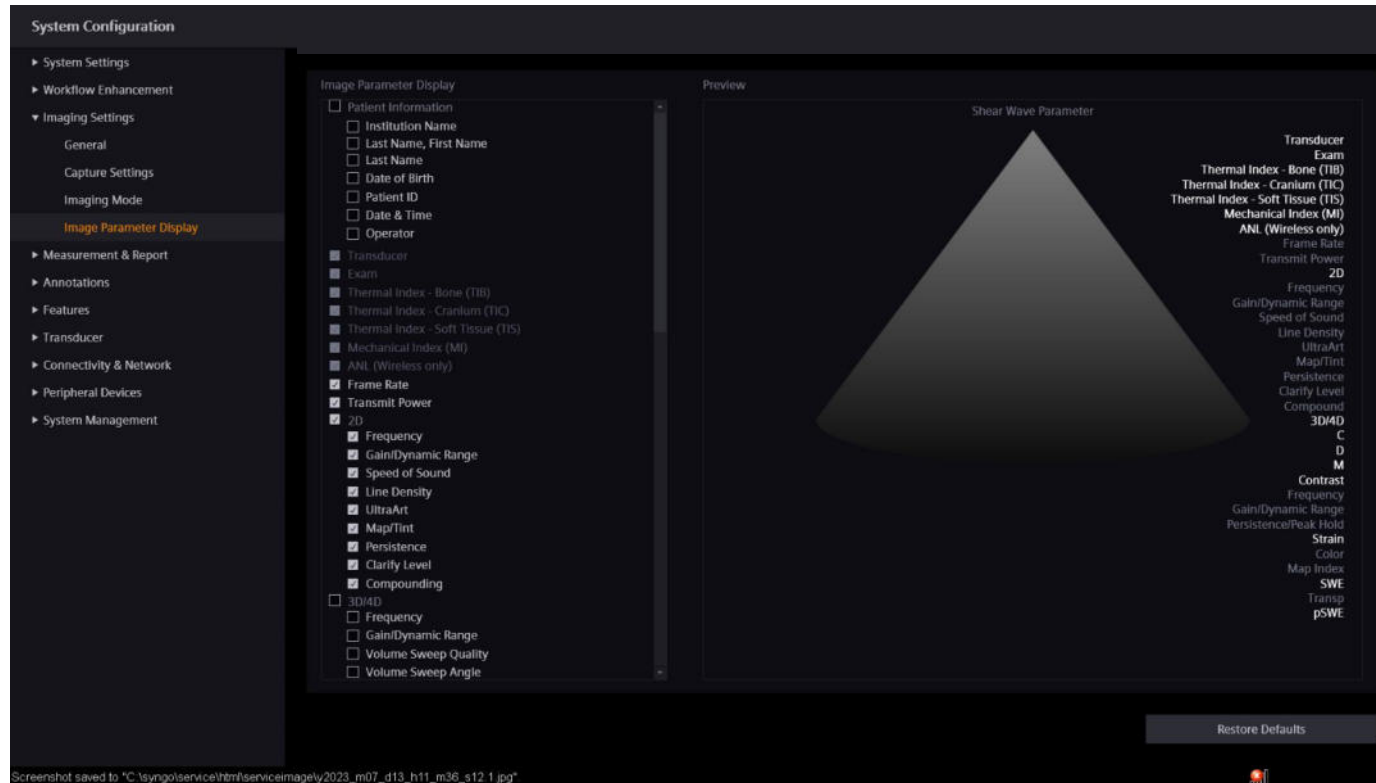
System Configuration

▶ System Settings
▶ Workflow Enhancement
▼ Imaging Settings
General
Capture Settings
Imaging Mode
Image Parameter Display
▶ Measurement & Report
▶ Annotations
▶ Features
▶ Transducer
▶ Connectivity & Network
▶ Peripheral Devices
▶ System Management

Image Parameter Display

☐ Patient Information
☐ Institution Name
☐ Last Name, First Name
☐ Last Name
☐ Date of Birth
☐ Patient ID
☐ Date & Time
☐ Operator
Transducer
Exam
Thermal Index - Bone (TIB)
Thermal Index - Cranium (TIC)
Thermal Index - Soft Tissue (TIS)
Mechanical Index (MI)
ANL (Wireless only)
☑ Frame Rate
☑ Transmit Power
☑ 2D
☑ Frequency
☑ Gain/Dynamic Range
☑ Speed of Sound
☑ Line Density
☑ UltraArt
☑ Map/Tint
☑ Persistence
☑ Clarify Level
☑ Compounding
☐ 3D/4D
☐ Frequency
☐ Gain/Dynamic Range
☐ Volume Sweep Quality
☐ Volume Sweep Angle

Preview

Shear Wave Parameter

Transducer
Exam
Thermal Index - Bone (TIB)
Thermal Index - Cranium (TIC)
Thermal Index - Soft Tissue (TIS)
Mechanical Index (MI)
ANL (Wireless only)
Frame Rate
Transmit Power
2D
Frequency
Gain/Dynamic Range
Speed of Sound
Line Density
UltraArt
Map/Tint
Persistence
Clarify Level
Compound
3D/4D
C
D
M
Contrast
Frequency
Gain/Dynamic Range
Persistence/Peak Hold
Strain
Color
Map Index
SWE
Transp
pSWE

Restore Defaults

Screenshot saved to "C:\syngo\service\html\serviceimage\y2023_m07_d13_h11_m36_s12.1.jpg"